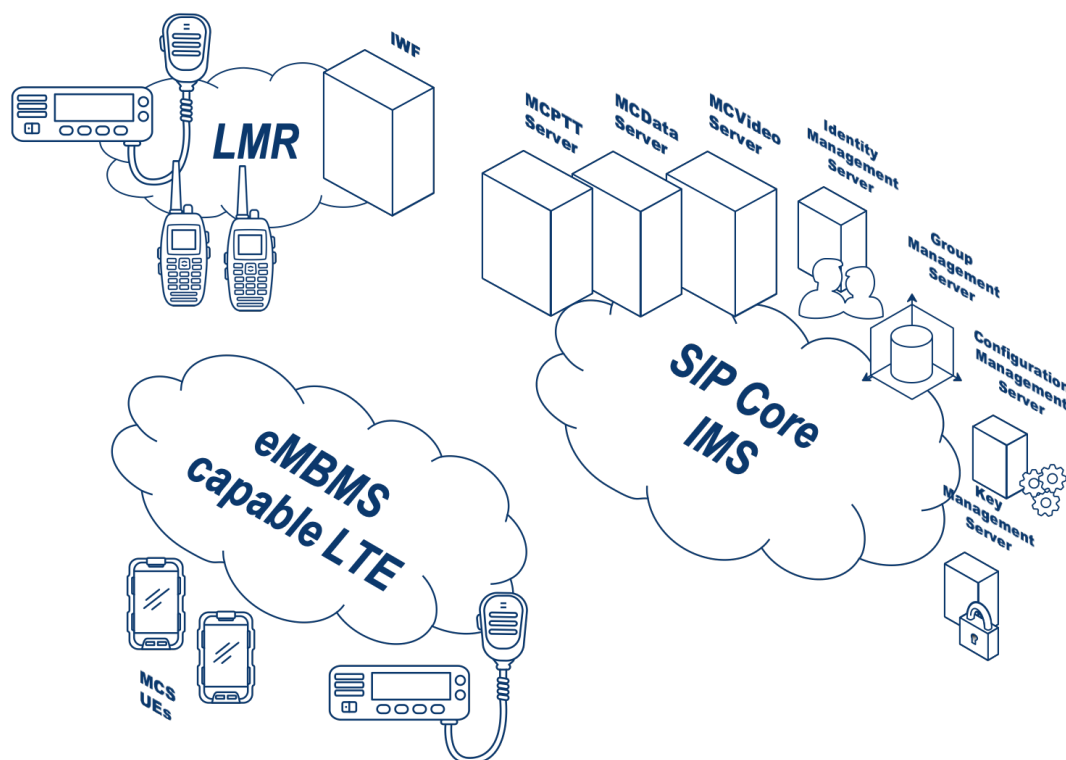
LMR

IWF

MCPTT Server

MCData Server

MCVideo Server

Identity Management Server

Group Management Server

Configuration Management Server

Key Management Server

SIP Core IMS

eMBMS capable LTE

MCS UEs